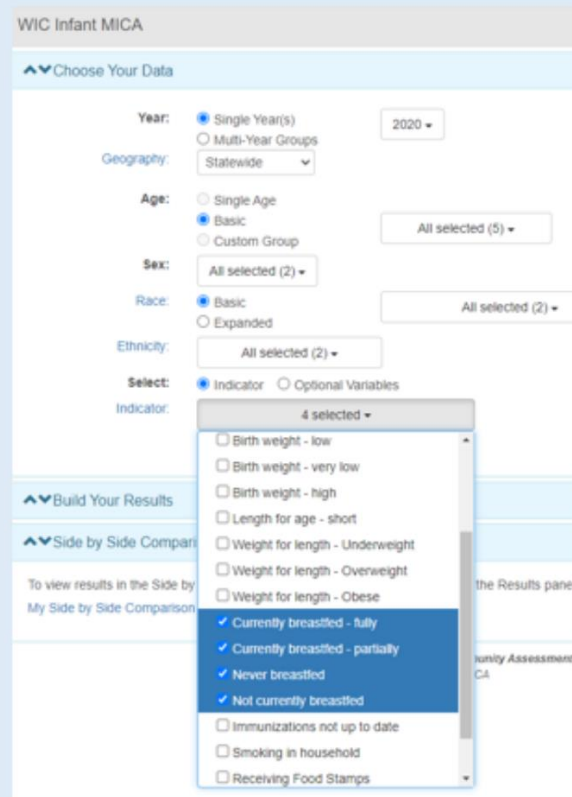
WIC Infant MICA

Choose Your Data

Year: Single Year(s) Multi-Year Groups 2020

Geography: Statewide

Age: Single Age Basic Custom Group All selected (5)

Sex: All selected (2)

Race: Basic Expanded All selected (2)

Ethnicity: All selected (2)

Select: Indicator Optional Variables

Indicator: 4 selected

Birth weight - low
Birth weight - very low
Birth weight - high
Length for age - short
Weight for length - Underweight
Weight for length - Overweight
Weight for length - Obese
Currently breastfed - fully
Currently breastfed - partially
Never breastfed
Not currently breastfed
Immunizations not up to date
Smoking in household
Receiving Food Stamps

Build Your Results

Side by Side Compari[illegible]

To view results in the Side by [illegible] the Results pane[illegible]

My Side by Side Comparison

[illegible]unity Assessmen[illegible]
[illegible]CA